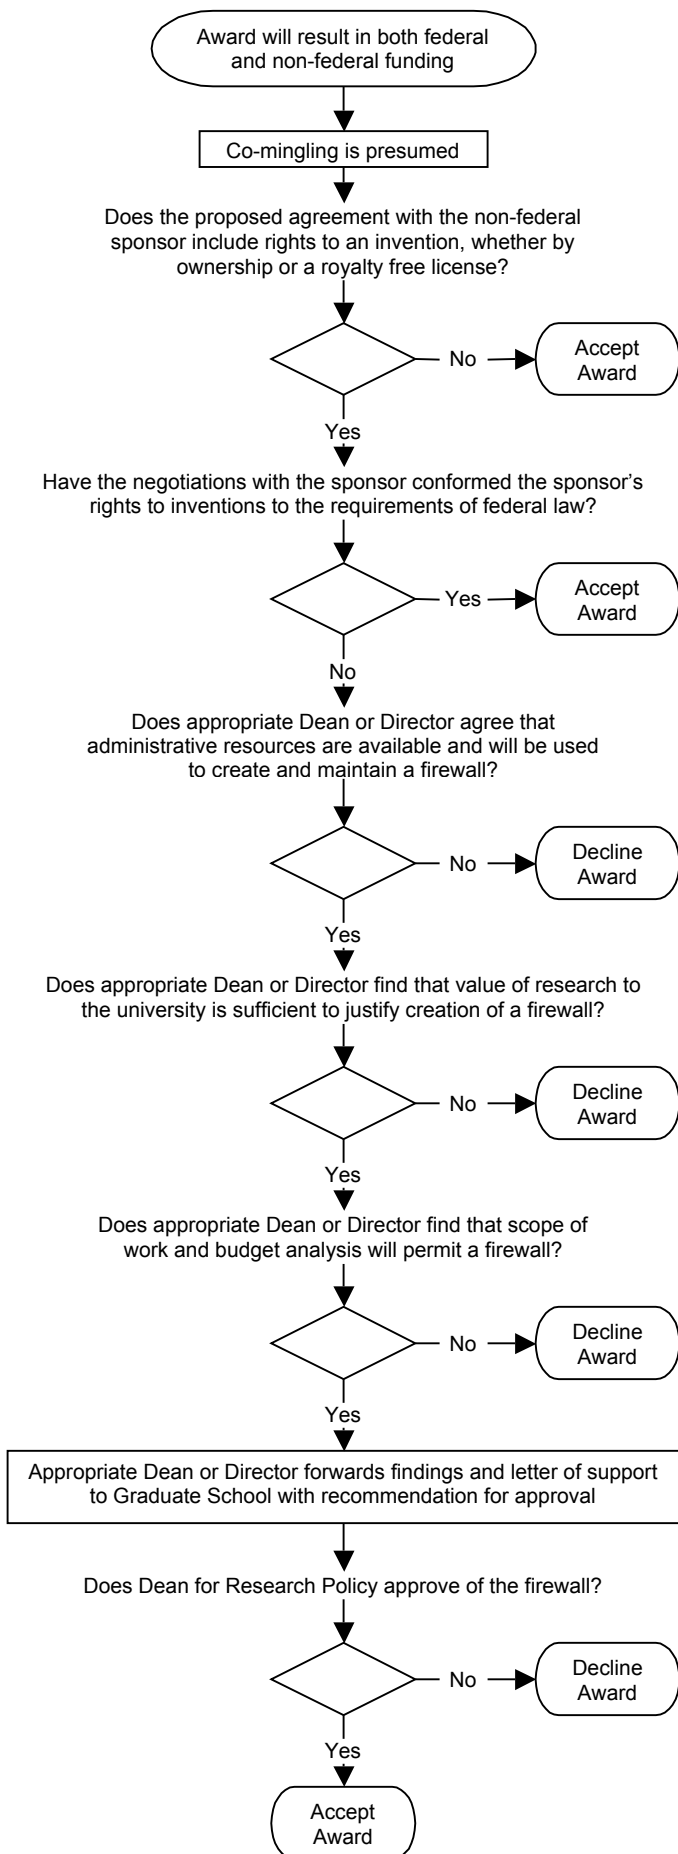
Award will result in both federal and non-federal funding

Co-mingling is presumed

Does the proposed agreement with the non-federal sponsor include rights to an invention, whether by ownership or a royalty free license?

No

Accept Award

Yes

Have the negotiations with the sponsor conformed the sponsor's rights to inventions to the requirements of federal law?

Yes

Accept Award

No

Does appropriate Dean or Director agree that administrative resources are available and will be used to create and maintain a firewall?

No

Decline Award

Yes

Does appropriate Dean or Director find that value of research to the university is sufficient to justify creation of a firewall?

No

Decline Award

Yes

Does appropriate Dean or Director find that scope of work and budget analysis will permit a firewall?

No

Decline Award

Yes

Appropriate Dean or Director forwards findings and letter of support to Graduate School with recommendation for approval

Does Dean for Research Policy approve of the firewall?

No

Decline Award

Yes

Accept Award